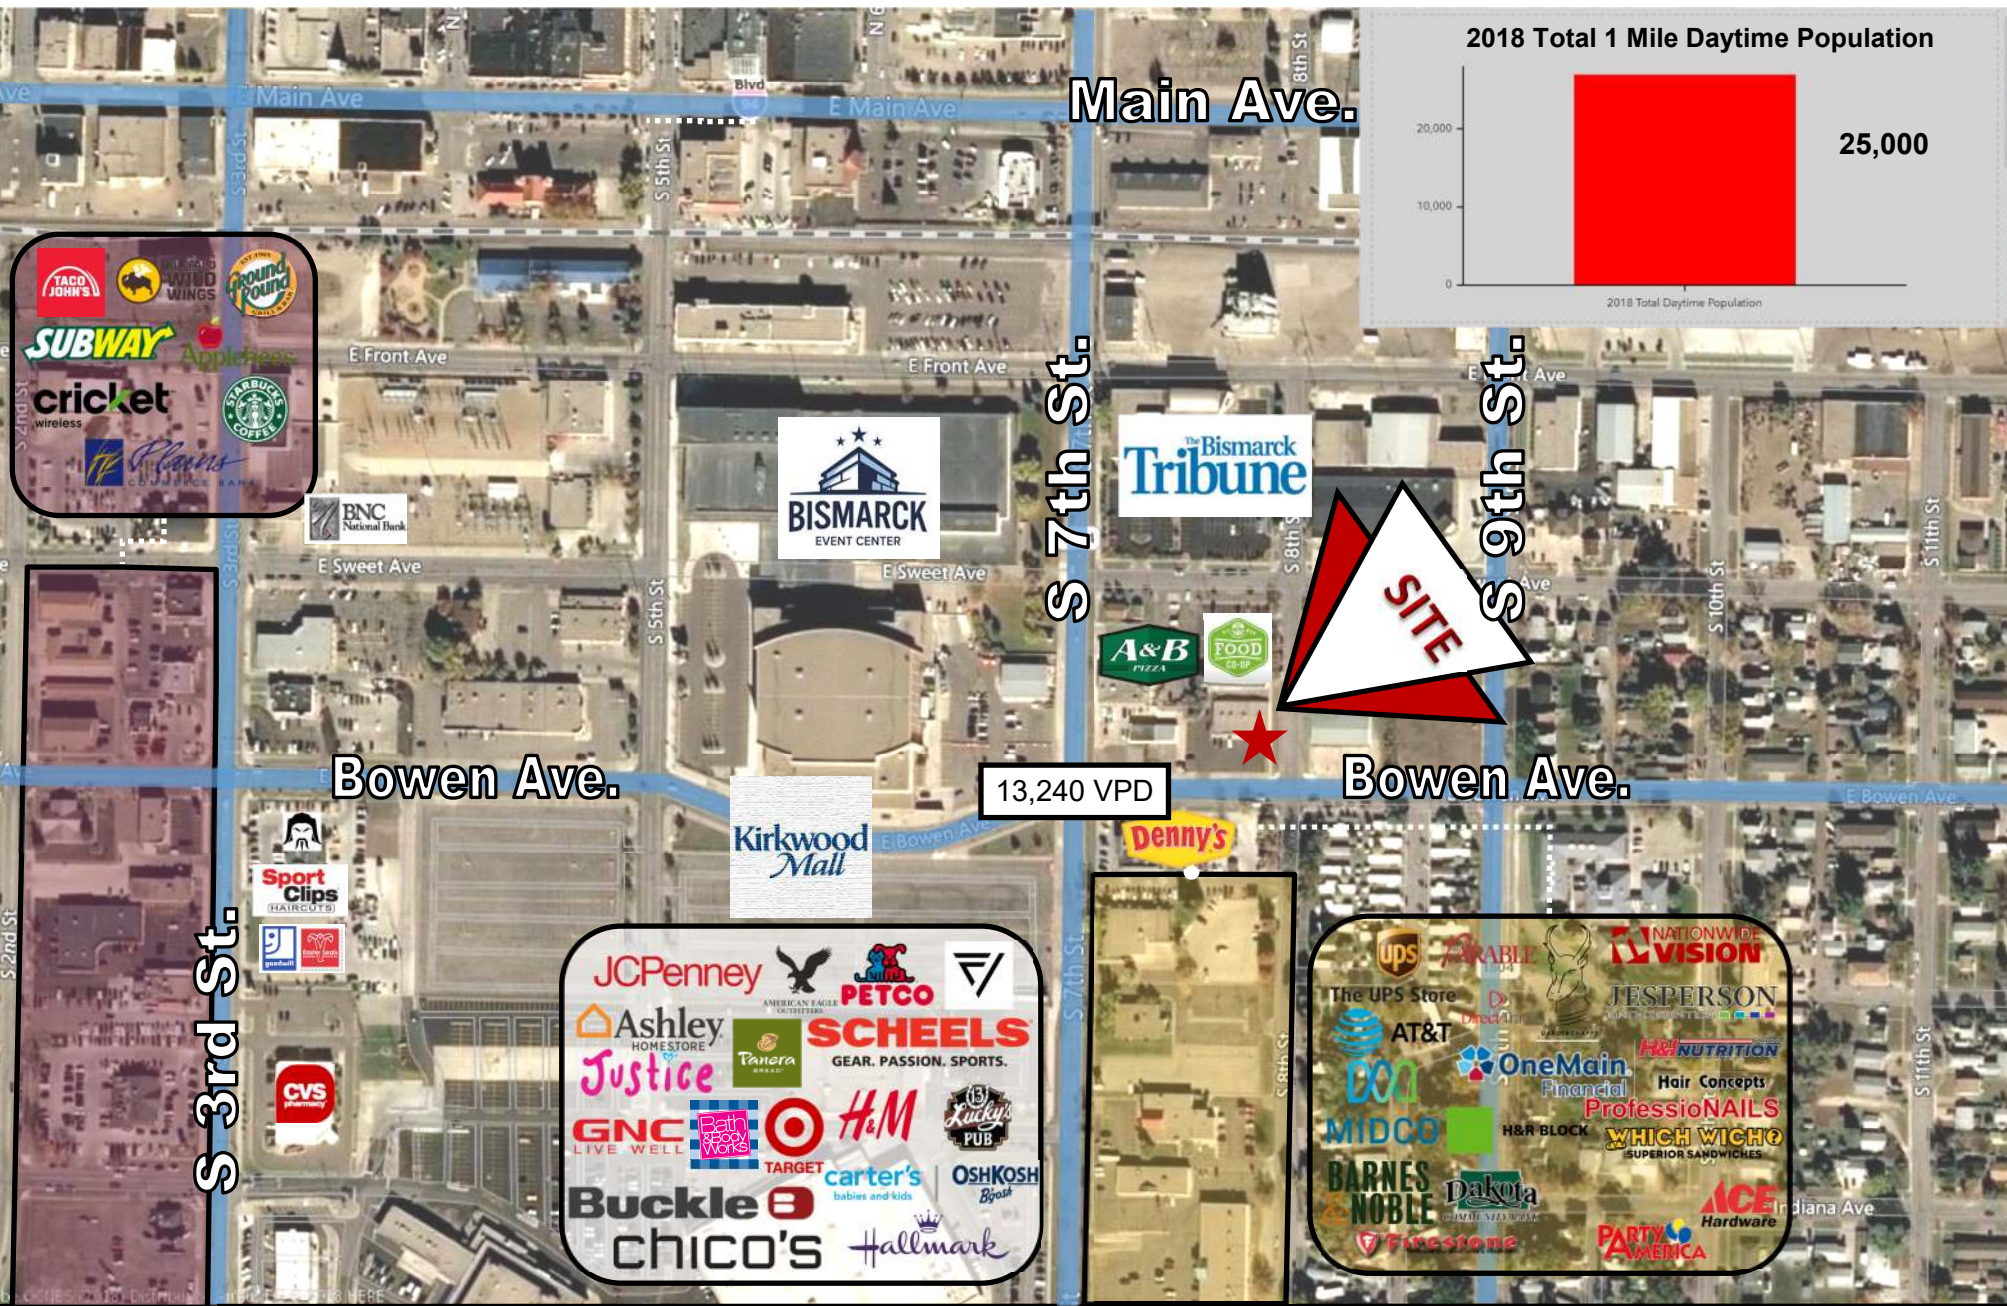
2018 Total 1 Mile Daytime Population

20,000
10,000
0
25,000
2018 Total Daytime Population

Main Ave.
Main Ave
E Main Ave
Blvd
S 3rd St
S 5th St
8th St

TACO JOHN'S
BUFFALO WILD WINGS
Ground Round
SUBWAY
Applebee's
cricket wireless
STARBUCKS COFFEE
Plains COMMERCE BANK
BNC National Bank

E Front Ave
E Front Ave
S 7th St.
S 9th St.
BISMARCK EVENT CENTER
The Bismarck Tribune
E Sweet Ave
E Sweet Ave
S 8th St
SITE
A&B PIZZA
FOOD CO-OP
S 10th St
S 11th St

Bowen Ave.
13,240 VPD
Bowen Ave.
E Bowen Ave
E Bowen Ave
Kirkwood Mall
Denny's
Sport Clips HAIRCUTS
goodwill
S 3rd St.
S 2nd St
CVS pharmacy
S 7th St

JCPenney
AMERICAN EAGLE OUTFITTERS
PETCO
Ashley HOMESTORE
Panera BREAD
SCHEELS GEAR. PASSION. SPORTS.
Justice
GNC LIVE WELL
Bath & Body Works
TARGET
H&M
Lucky's 13 PUB
Buckle
carter's babies and kids
OSHKOSH B'gosh
chico's
Hallmark

ups The UPS Store
ARABLE
NATIONWIDE VISION
JESPERSON
AT&T
OneMain Financial
H&I NUTRITION
Hair Concepts
MIDCO
ProfessioNAILS
H&R BLOCK
WHICH WICH SUPERIOR SANDWICHES
BARNES & NOBLE
Dakota COMMUNITY BANK
ACE Hardware
Firestone
PARTY AMERICA
Indiana Ave
S 11th St